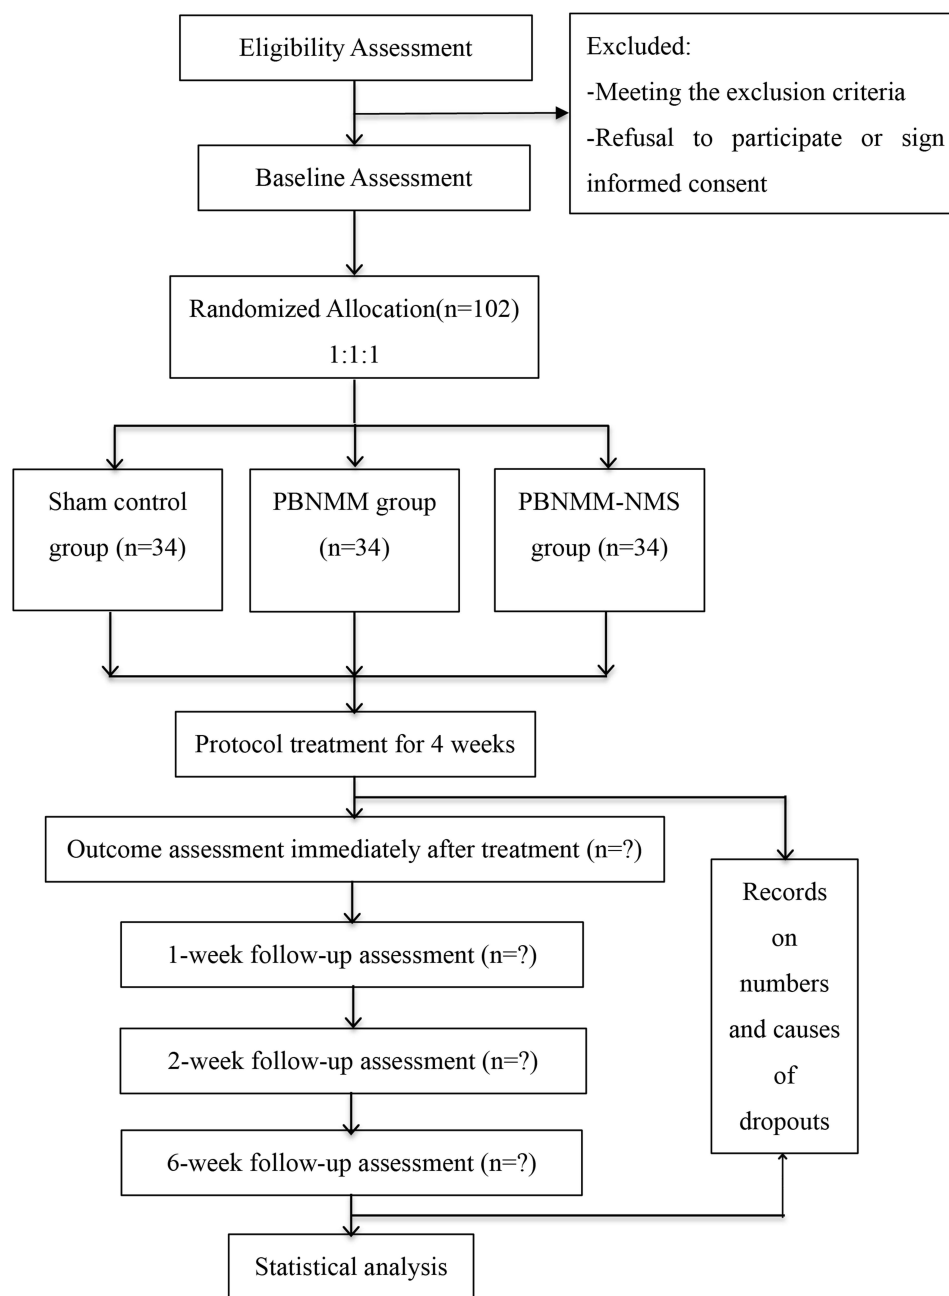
Eligibility Assessment

Excluded:
-Meeting the exclusion criteria
-Refusal to participate or sign informed consent

Baseline Assessment

Randomized Allocation(n=102)
1:1:1

Sham control group (n=34)

PBNMM group (n=34)

PBNMM-NMS group (n=34)

Protocol treatment for 4 weeks

Outcome assessment immediately after treatment (n=?)

1-week follow-up assessment (n=?)

2-week follow-up assessment (n=?)

6-week follow-up assessment (n=?)

Records on numbers and causes of dropouts

Statistical analysis